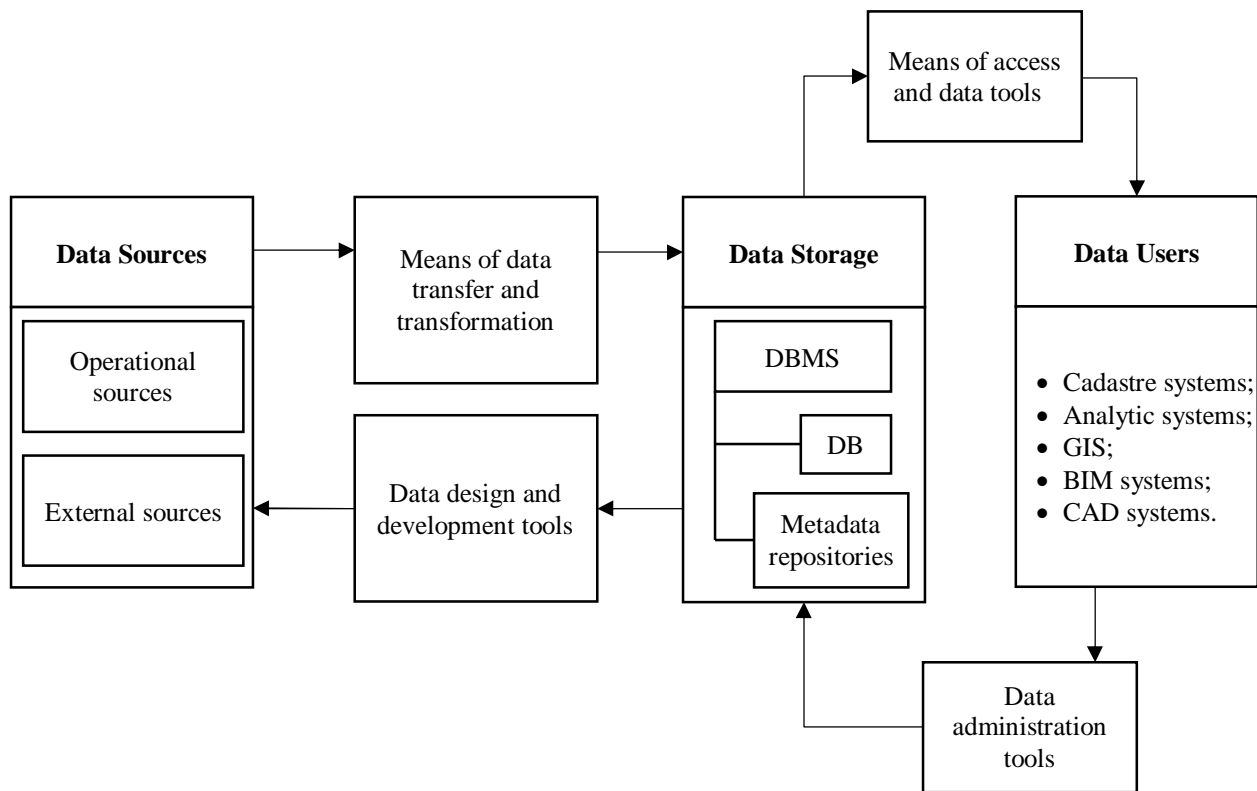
Means of access and data tools

Data Sources

Operational sources

External sources

Means of data transfer and transformation

Data design and development tools

Data Storage

DBMS

DB

Metadata repositories

Data Users

- Cadastre systems;
- Analytic systems;
- GIS;
- BIM systems;
- CAD systems.

Data administration tools